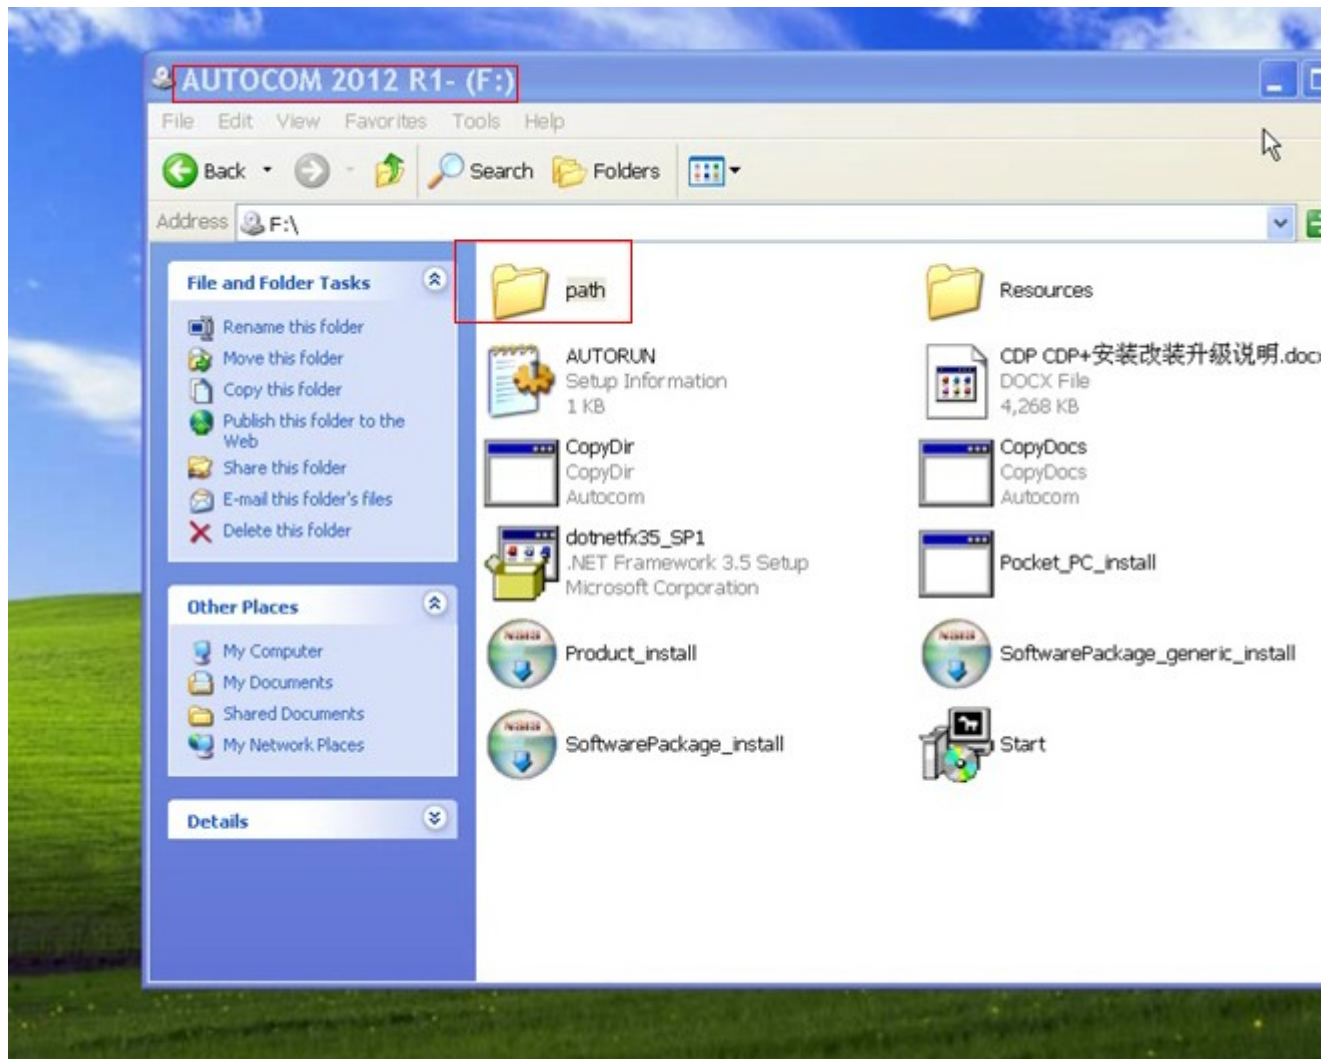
AUTOCOM 2012 R1- (F:)

File Edit View Favorites Tools Help

Back Search Folders

Address F:\

File and Folder Tasks

Rename this folder
Move this folder
Copy this folder
Publish this folder to the Web
Share this folder
E-mail this folder's files
Delete this folder

Other Places

My Computer
My Documents
Shared Documents
My Network Places

Details

path

Resources

AUTORUN
Setup Information
1 KB

CDP CDP+安装改装升级说明.doc
DOCX File
4,268 KB

CopyDir
CopyDir
Autocom

CopyDocs
CopyDocs
Autocom

dotnetfx35_SP1
.NET Framework 3.5 Setup
Microsoft Corporation

Pocket_PC_install

Product_install

SoftwarePackage_generic_install

SoftwarePackage_install

Start